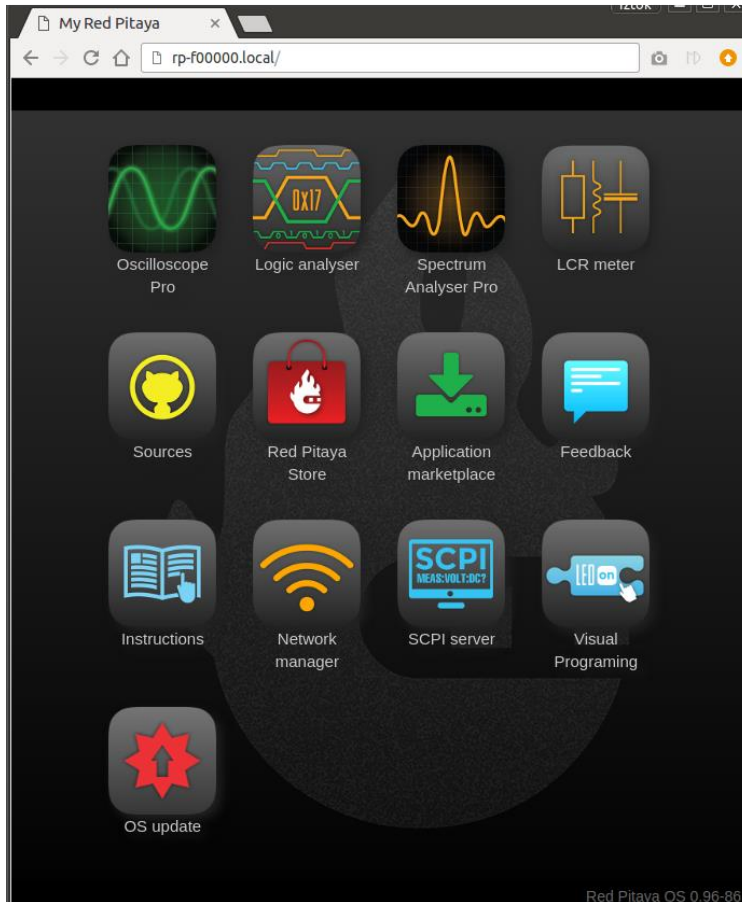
My Red Pitaya ×

Iztok

rp-f00000.local/

0x17

Oscilloscope Pro

Logic analyser

Spectrum Analyser Pro

LCR meter

Sources

Red Pitaya Store

Application marketplace

Feedback

SCPI
MEAS:VOLT:DC?

LED on

Instructions

Network manager

SCPI server

Visual Programing

OS update

Red Pitaya OS 0.96-86